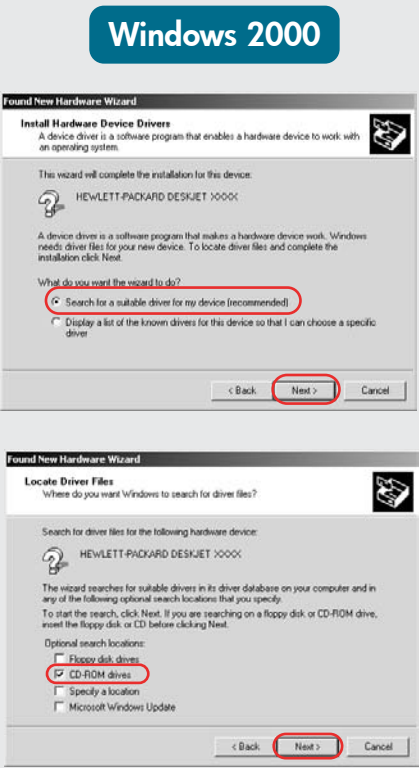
Windows 2000

Found New Hardware Wizard

Install Hardware Device Drivers
A device driver is a software program that enables a hardware device to work with an operating system.

This wizard will complete the installation for this device:

HEWLETT-PACKARD DESKJET XXXX

A device driver is a software program that makes a hardware device work. Windows needs driver files for your new device. To locate driver files and complete the installation click Next.

What do you want the wizard to do?

Search for a suitable driver for my device (recommended)

Display a list of the known drivers for this device so that I can choose a specific driver

< Back | Next > | Cancel

Found New Hardware Wizard

Locate Driver Files
Where do you want Windows to search for driver files?

Search for driver files for the following hardware device:

HEWLETT-PACKARD DESKJET XXXX

The wizard searches for suitable drivers in its driver database on your computer and in any of the following optional search locations that you specify.

To start the search, click Next. If you are searching on a floppy disk or CD-ROM drive, insert the floppy disk or CD before clicking Next.

Optional search locations:

Floppy disk drives

CD-ROM drives

Specify a location

Microsoft Windows Update

< Back | Next > | Cancel